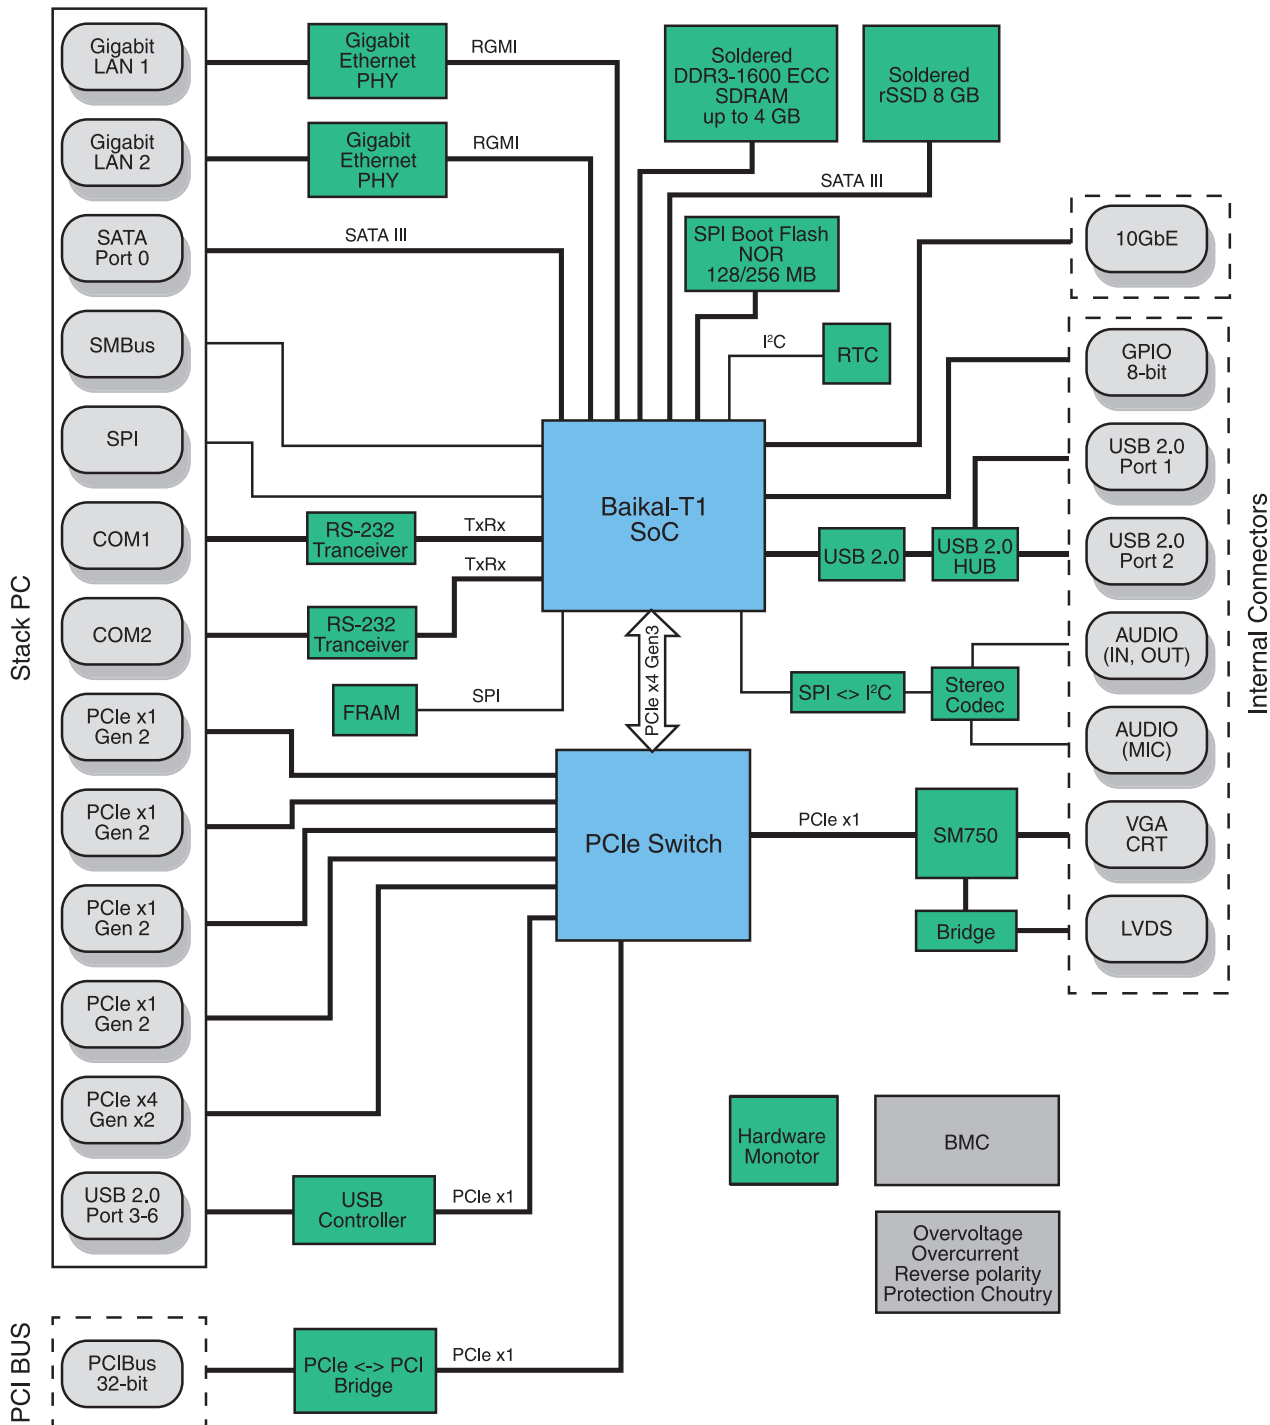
Stack PC

Gigabit LAN 1

Gigabit LAN 2

SATA Port 0

SMBus

SPI

COM1

COM2

PCIe x1 Gen 2

PCIe x1 Gen 2

PCIe x1 Gen 2

PCIe x1 Gen 2

PCIe x4 Gen x2

USB 2.0 Port 3-6

Gigabit Ethernet PHY

RGMI

Gigabit Ethernet PHY

RGMI

Soldered DDR3-1600 ECC SDRAM up to 4 GB

Soldered rSSD 8 GB

SATA III

SATA III

SPI Boot Flash NOR 128/256 MB

I²C

RTC

10GbE

GPIO 8-bit

USB 2.0 Port 1

USB 2.0 Port 2

AUDIO (IN, OUT)

AUDIO (MIC)

VGA CRT

LVDS

Internal Connectors

RS-232 Tranceiver

TxRx

TxRx

RS-232 Tranceiver

Baikal-T1 SoC

USB 2.0

USB 2.0 HUB

FRAM

SPI

PCIe x4 Gen3

SPI <> I²C

Stereo Codec

PCIe Switch

PCIe x1

SM750

Bridge

Hardware Monotor

BMC

Overvoltage Overcurrent Reverse polarity Protection Choutry

USB Controller

PCIe x1

PCI BUS

PCIBus 32-bit

PCIe <-> PCI Bridge

PCIe x1